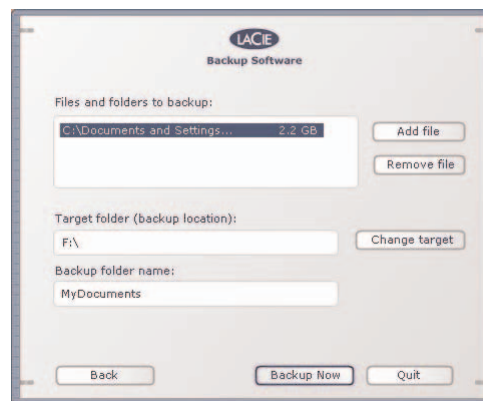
LACIE
Backup Software

Files and folders to backup:

C:\Documents and Settings... 2.2 GB

Add file

Remove file

Target folder (backup location):

F:\

Change target

Backup folder name:

MyDocuments

Back

Backup Now

Quit